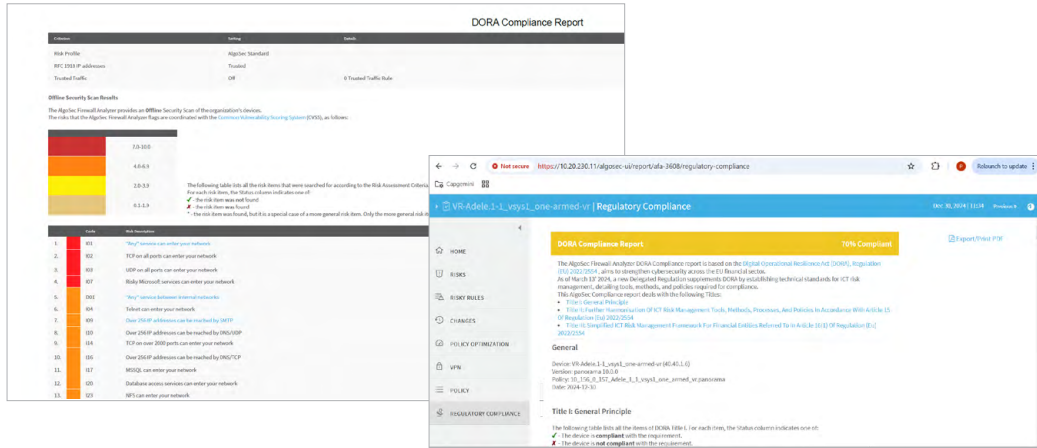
DORA Compliance Report

| Criterion | Setting | Details |
|---|---|---|
| Risk Profile | AlgoSec Standard | |
| RFC 1918 IP addresses | Trusted | |
| Trusted Traffic | Off | 0 Trusted Traffic Rule |

Offline Security Scan Results

The AlgoSec Firewall Analyzer provides an Offline Security Scan of the organization's devices.
The risks that the AlgoSec Firewall Analyzer flags are coordinated with the Common Vulnerability Scoring System (CVSS), as follows:

7.0-10.0
4.0-6.9
2.0-3.9
0.1-1.9

The following table lists all the risk items that were searched for according to the Risk Assessment Criteria.
For each risk item, the Status column indicates one of:
✓ - the risk item was not found
✗ - the risk item was found
* - the risk item was found, but it is a special case of a more general risk item. Only the more general risk i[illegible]

| | | Code | Risk Description |
|---|---|---|---|
| 1. | | I01 | "Any" service can enter your network |
| 2. | | I02 | TCP on all ports can enter your network |
| 3. | | I03 | UDP on all ports can enter your network |
| 4. | | I07 | Risky Microsoft services can enter your network |
| 5. | | D02 | "Any" service between internal networks |
| 6. | | I04 | Telnet can enter your network |
| 7. | | I09 | Over 256 IP addresses can be reached by SMTP |
| 8. | | I10 | Over 256 IP addresses can be reached by DNS/UDP |
| 9. | | I14 | TCP on over 2000 ports can enter your network |
| 10. | | I16 | Over 256 IP addresses can be reached by DNS/TCP |
| 11. | | I17 | MSSQL can enter your network |
| 12. | | I20 | Database access services can enter your network |
| 13. | | I23 | NFS can enter your network |

Not secure https://10.20.230.11/algosec-ui/report/afa-3608/regulatory-compliance
Relaunch to update
Савршено
VR-Adele.1-1_vsys1_one-armed-vr | Regulatory Compliance
Dec 30, 2024 | 11:34 Preview ft
HOME
RISKS
RISKY RULES
CHANGES
POLICY OPTIMIZATION
VPN
POLICY
REGULATORY COMPLIANCE

DORA Compliance Report 70% Compliant
Export/Print PDF

The AlgoSec Firewall Analyzer DORA Compliance report is based on the Digital Operational Resilience Act (DORA), Regulation (EU) 2022/2554, aims to strengthen cybersecurity across the EU financial sector.
As of March 13' 2024, a new Delegated Regulation supplements DORA by establishing technical standards for ICT risk management, detailing tools, methods, and policies required for compliance.
This AlgoSec Compliance report deals with the following Titles:
• Title I: General Principle
• Title II: Further Harmonisation Of ICT Risk Management Tools, Methods, Processes, And Policies In Accordance With Article 15 Of Regulation (Eu) 2022/2554
• Title III: Simplified ICT Risk Management Framework For Financial Entities Referred To In Article 16(1) Of Regulation (Eu) 2022/2554

General

Device: VR-Adele.1-1_vsys1_one-armed-vr (40.40.1.0)
Version: panorama 10.0.0
Policy: 10_156_0_157_Adele_1_1_vsys1_one_armed_vr.panorama
Date: 2024-12-30

Title I: General Principle

The following table lists all the items of DORA Title I. For each item, the Status column indicates one of:
✓ - The device is compliant with the requirement.
✗ - The device is not compliant with the requirement.